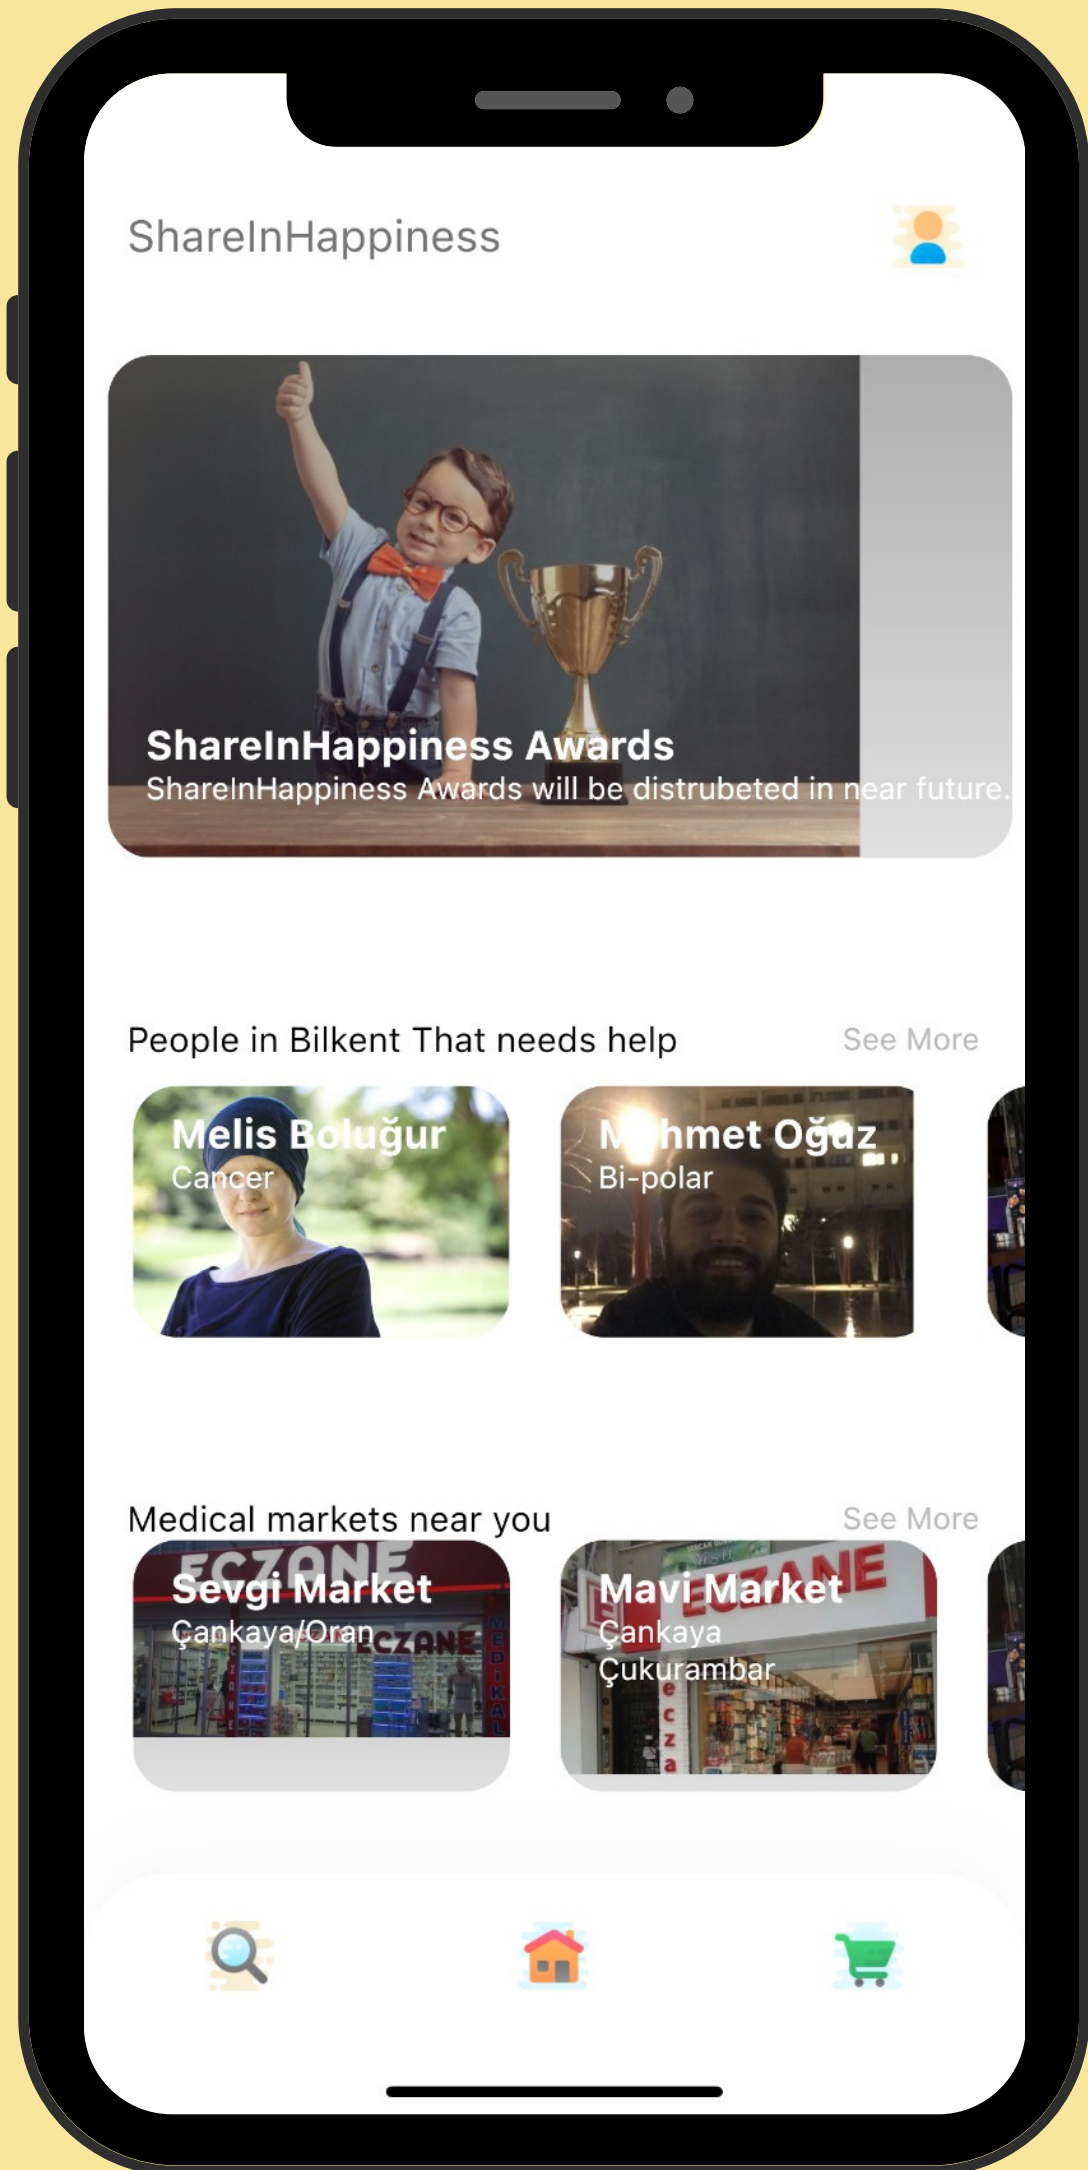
ShareInHappiness

ShareInHappiness Awards
ShareInHappiness Awards will be distrubeted in near future.

People in Bilkent That needs help
See More

Melis Boluğur
Cancer

M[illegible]hmet Oğuz
Bi-polar

Medical markets near you
See More

Sevgi Market
Çankaya/Oran

Mavi Market
Çankaya
Çukurambar